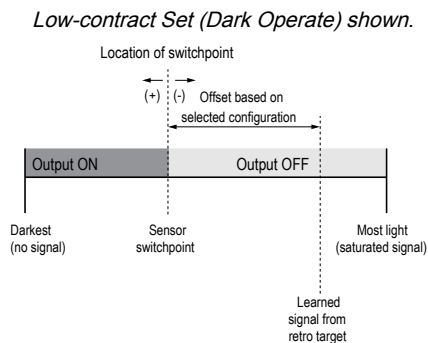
Low-contract Set (Dark Operate) shown.

Location of switchpoint

(+) (-) Offset based on selected configuration

Output ON

Output OFF

Darkest (no signal)

Sensor switchpoint

Most light (saturated signal)

Learned signal from retro target